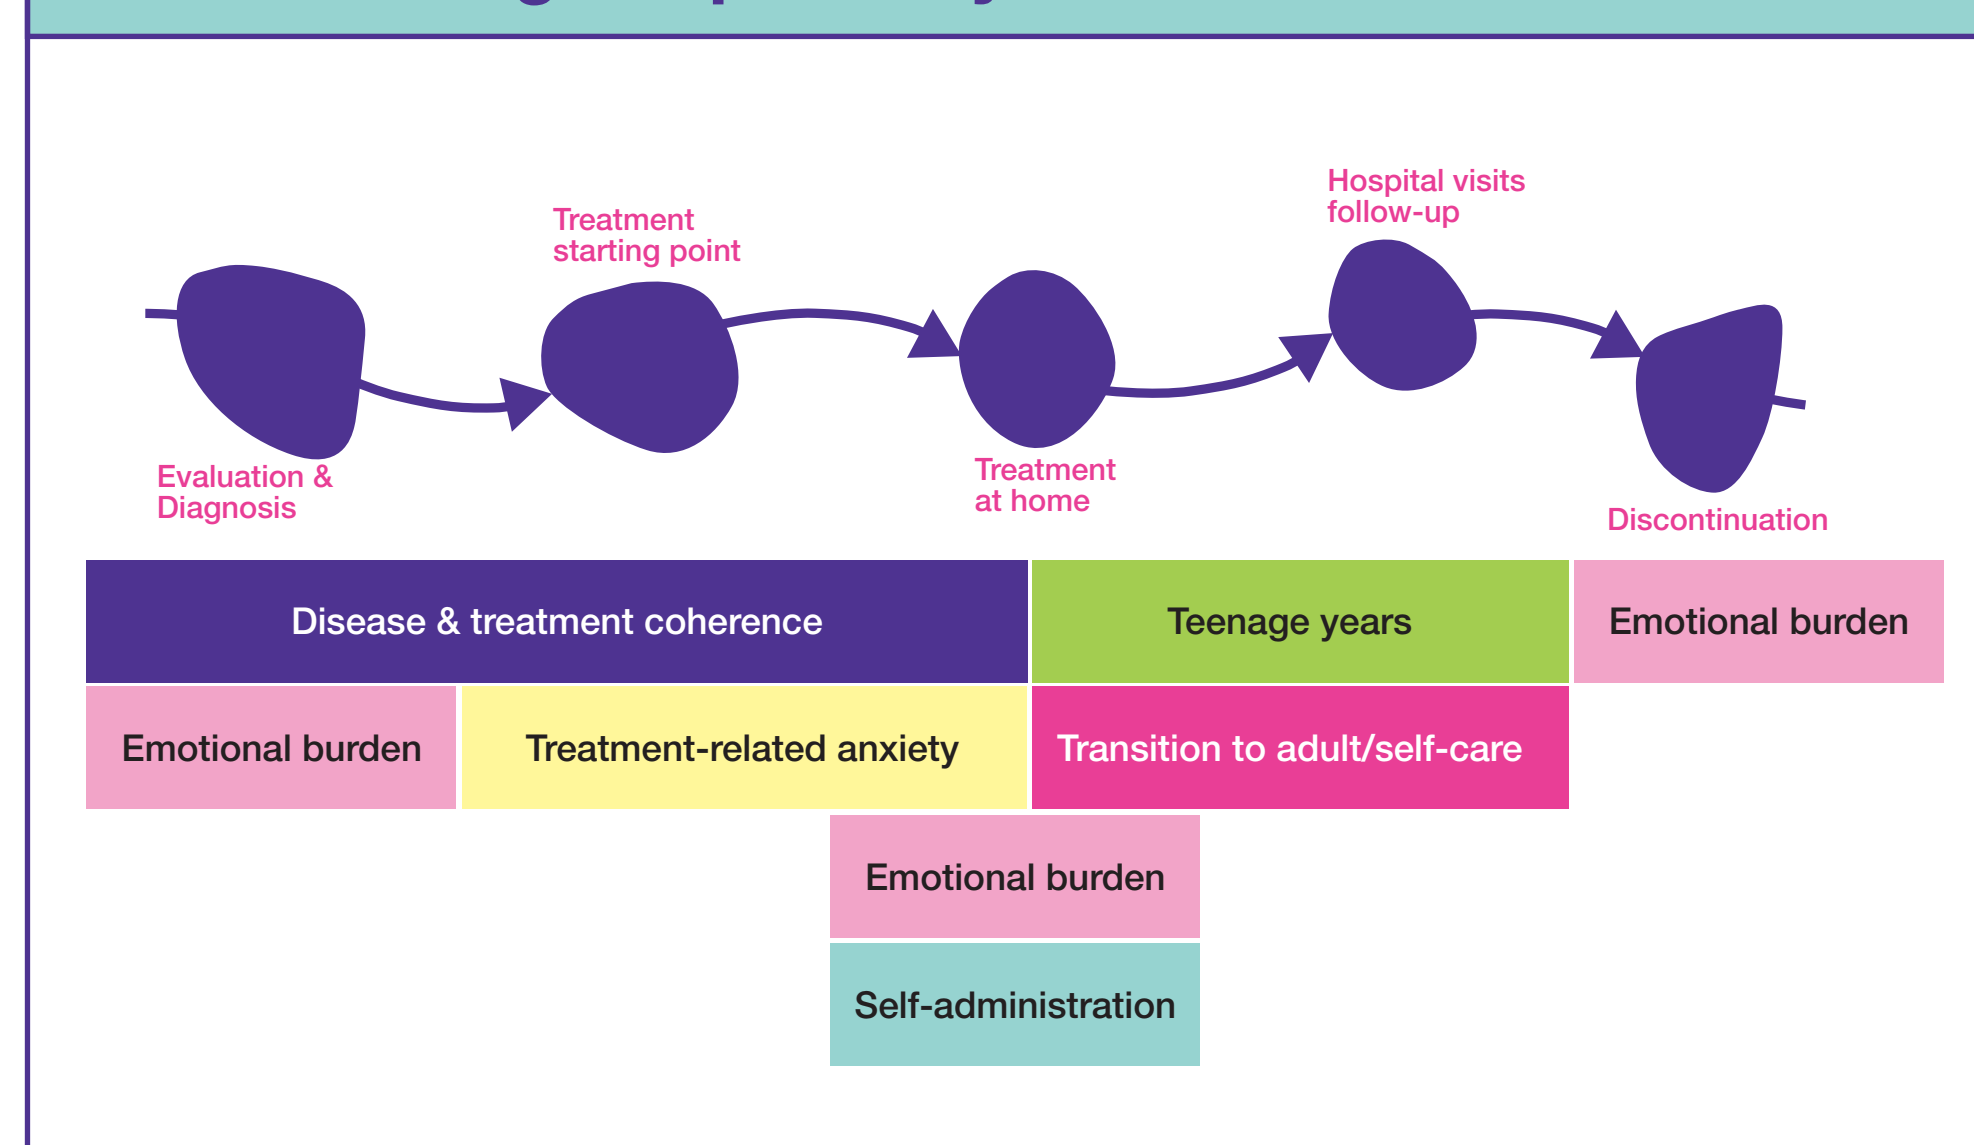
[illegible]

Treatment starting point

Hospital visits follow-up

Evaluation & Diagnosis

Treatment at home

Discontinuation

| Disease & treatment coherence | | Teenage years | Emotional burden |
|---|---|---|---|
| Emotional burden | Treatment-related anxiety | Transition to adult/self-care | |

Emotional burden

Self-administration